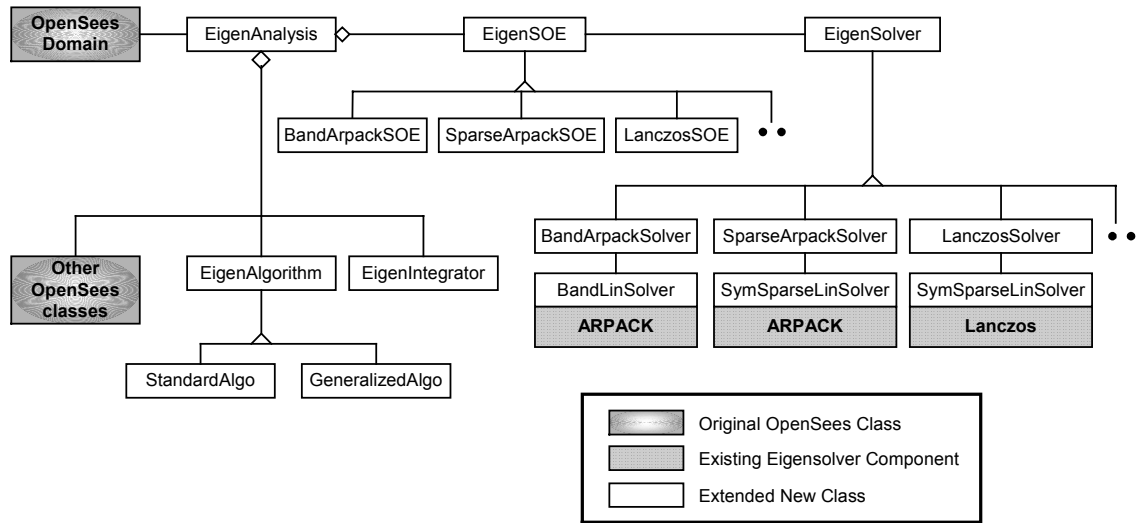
OpenSees Domain

EigenAnalysis

EigenSOE

EigenSolver

BandArpackSOE

SparseArpackSOE

LanczosSOE

BandArpackSolver

SparseArpackSolver

LanczosSolver

Other OpenSees classes

EigenAlgorithm

EigenIntegrator

BandLinSolver

SymSparseLinSolver

SymSparseLinSolver

ARPACK

ARPACK

Lanczos

StandardAlgo

GeneralizedAlgo

Original OpenSees Class

Existing Eigensolver Component

Extended New Class